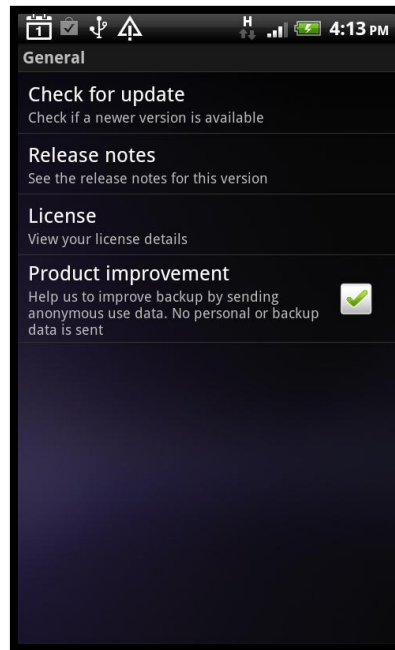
1 H 4:13 PM

General

Check for update
Check if a newer version is available

Release notes
See the release notes for this version

License
View your license details

Product improvement
Help us to improve backup by sending anonymous use data. No personal or backup data is sent